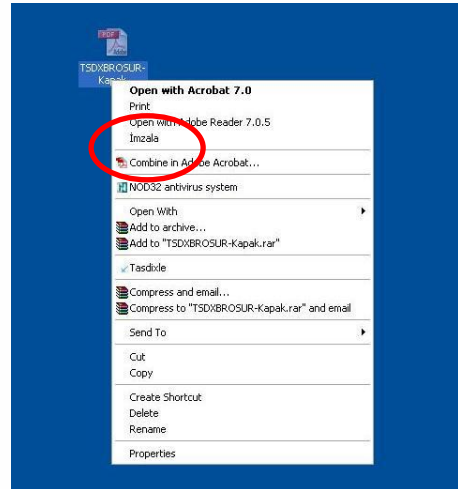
PDF

TSDXBROSUR-Kapak

Open with Acrobat 7.0
Print
Open with Adobe Reader 7.0.5
Imzala
Combine in Adobe Acrobat...
NOD32 antivirus system
Open With
Add to archive...
Add to "TSDXBROSUR-Kapak.rar"
Tasdixle
Compress and email...
Compress to "TSDXBROSUR-Kapak.rar" and email
Send To
Cut
Copy
Create Shortcut
Delete
Rename
Properties